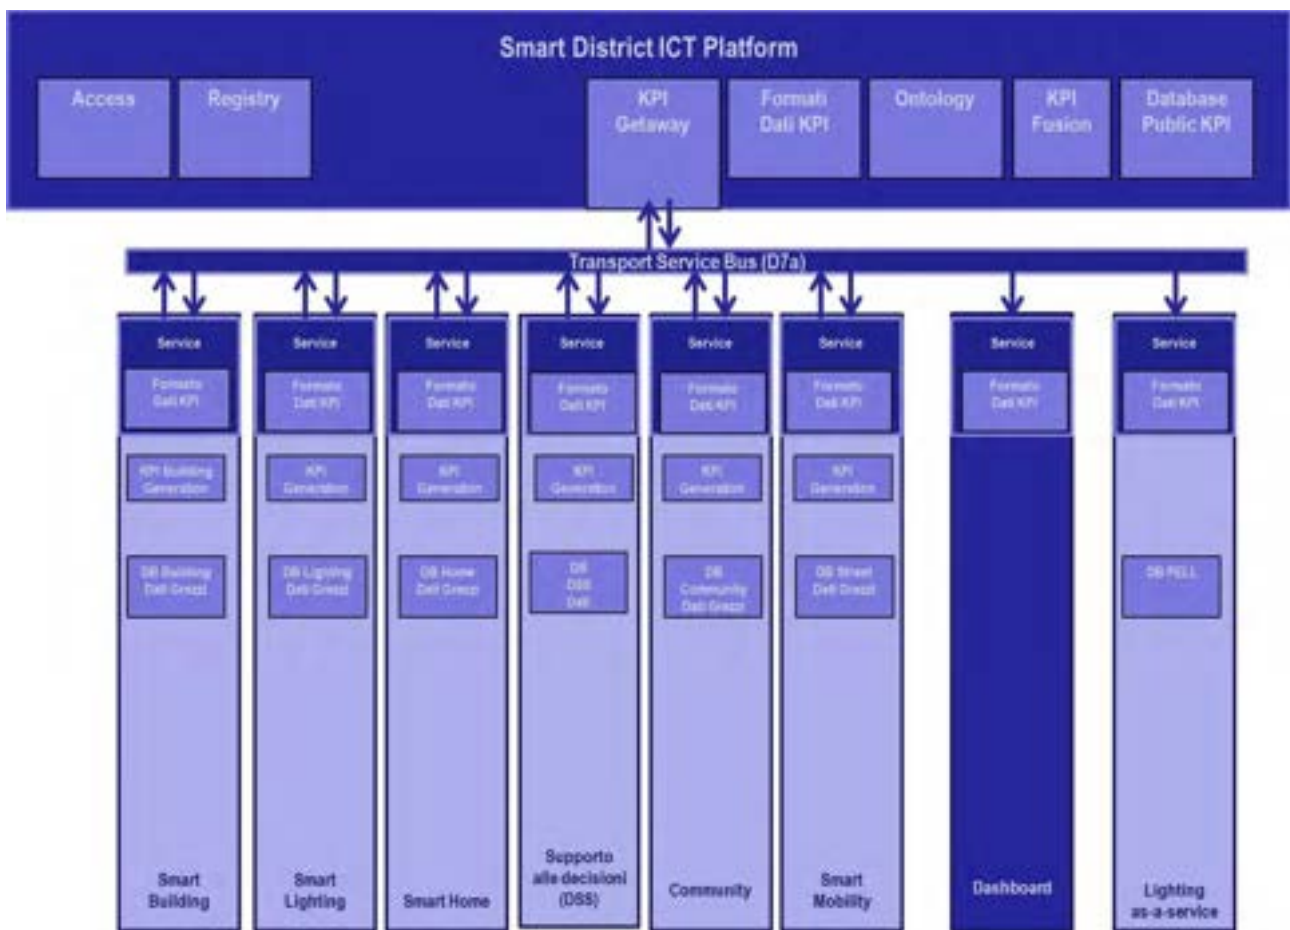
Smart District ICT Platform

Access

Registry

KPI Getaway

Formati Dati KPI

Ontology

KPI Fusion

Database Public KPI

Transport Service Bus (D7a)

Service

Formato Dati KPI

KPI Building Generation

DB Building Dati Grezzi

Smart Building

Service

Formato Dati KPI

KPI Generation

DB Lighting Dati Grezzi

Smart Lighting

Service

Formato Dati KPI

KPI Generation

DB Home Dati Grezzi

Smart Home

Service

Formato Dati KPI

KPI Generation

DB DSS Dati

Supporto alle decisioni (DSS)

Service

Formato Dati KPI

KPI Generation

DB Community Dati Grezzi

Community

Service

Formato Dati KPI

KPI Generation

DB Street Dati Grezzi

Smart Mobility

Service

Formato Dati KPI

Dashboard

Service

Formato Dati KPI

DB PELL

Lighting as-a-service